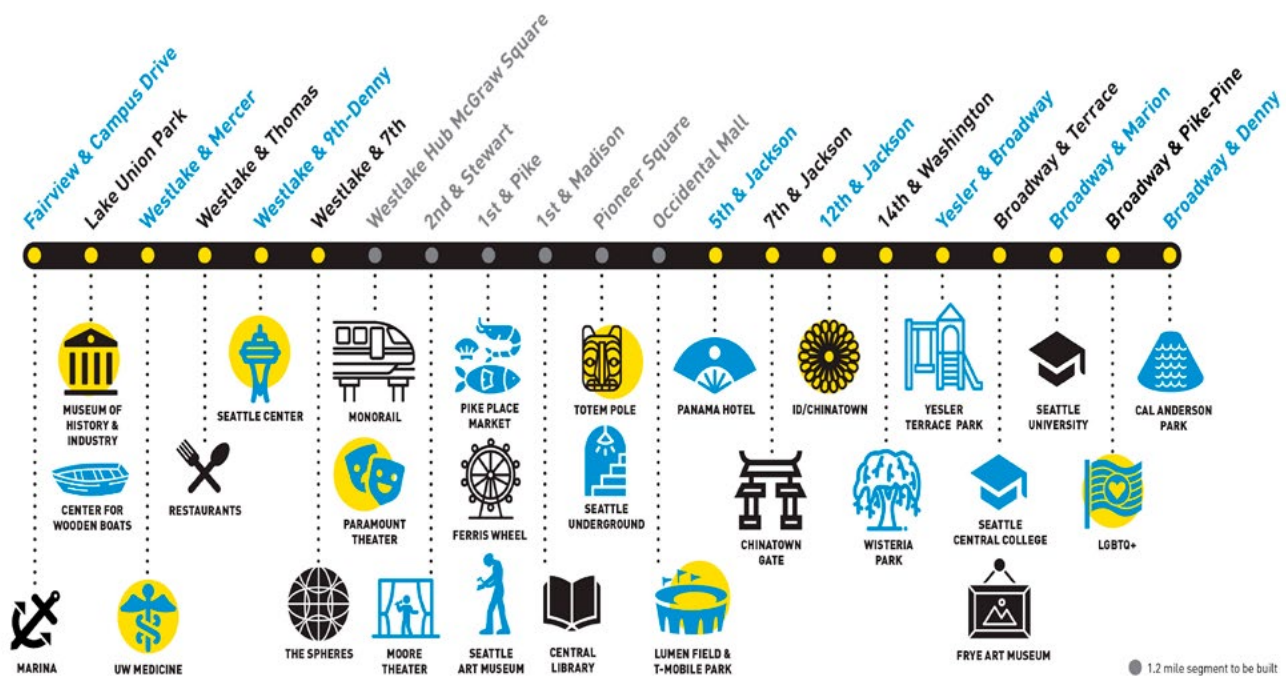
Fairview & Campus Drive
Lake Union Park
Westlake & Mercer
Westlake & Thomas
Westlake & 9th-Denny
Westlake & 7th
Westlake Hub McGraw Square
2nd & Stewart
1st & Pike
1st & Madison
Pioneer Square
Occidental Mall
5th & Jackson
7th & Jackson
12th & Jackson
14th & Washington
Yesler & Broadway
Broadway & Terrace
Broadway & Marion
Broadway & Pike-Pine
Broadway & Denny

MUSEUM OF HISTORY & INDUSTRY
SEATTLE CENTER
MONORAIL
PIKE PLACE MARKET
TOTEM POLE
PANAMA HOTEL
ID/CHINATOWN
YESLER TERRACE PARK
SEATTLE UNIVERSITY
CAL ANDERSON PARK
CENTER FOR WOODEN BOATS
RESTAURANTS
PARAMOUNT THEATER
FERRIS WHEEL
SEATTLE UNDERGROUND
CHINATOWN GATE
WISTERIA PARK
SEATTLE CENTRAL COLLEGE
LGBTQ+
MARINA
UW MEDICINE
THE SPHERES
MOORE THEATER
SEATTLE ART MUSEUM
CENTRAL LIBRARY
LUMEN FIELD & T-MOBILE PARK
FRYE ART MUSEUM
1.2 mile segment to be built